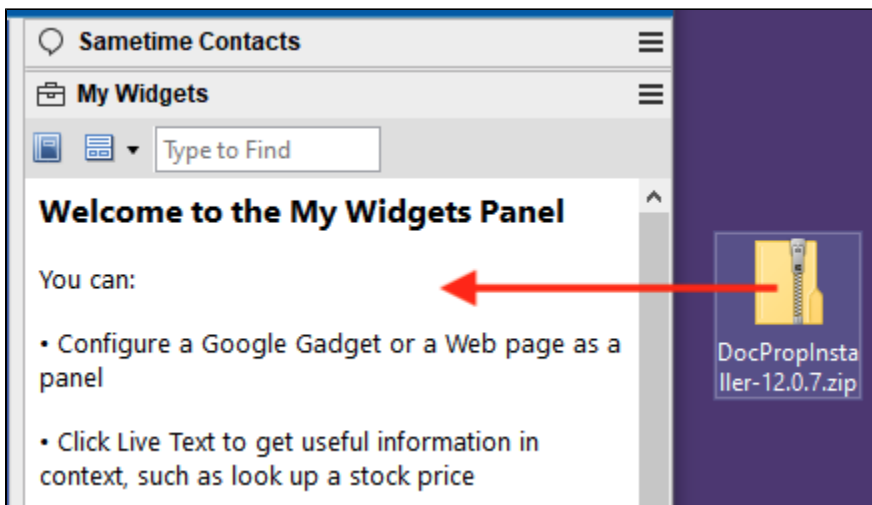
Sametime Contacts

My Widgets

Type to Find

Welcome to the My Widgets Panel

You can:

• Configure a Google Gadget or a Web page as a panel

• Click Live Text to get useful information in context, such as look up a stock price

DocPropInstaller-12.0.7.zip